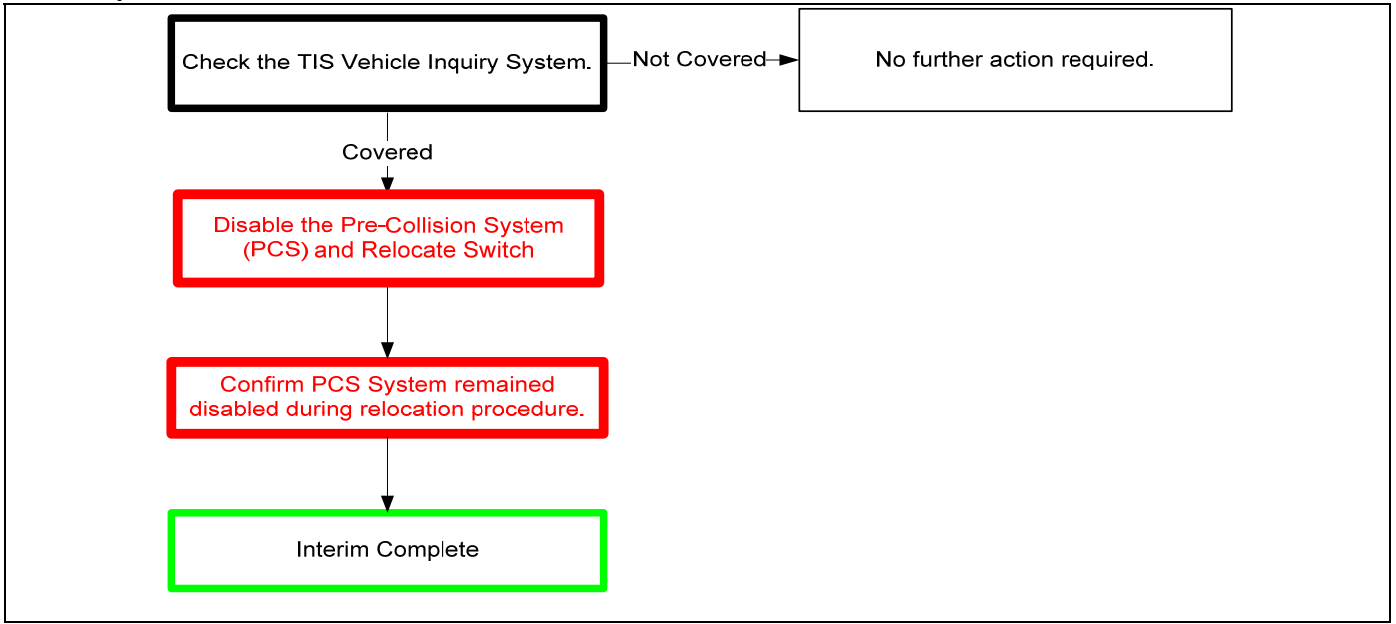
Check the TIS Vehicle Inquiry System.

Not Covered

No further action required.

Covered

Disable the Pre-Collision System (PCS) and Relocate Switch

Confirm PCS System remained disabled during relocation procedure.

Interim Complete